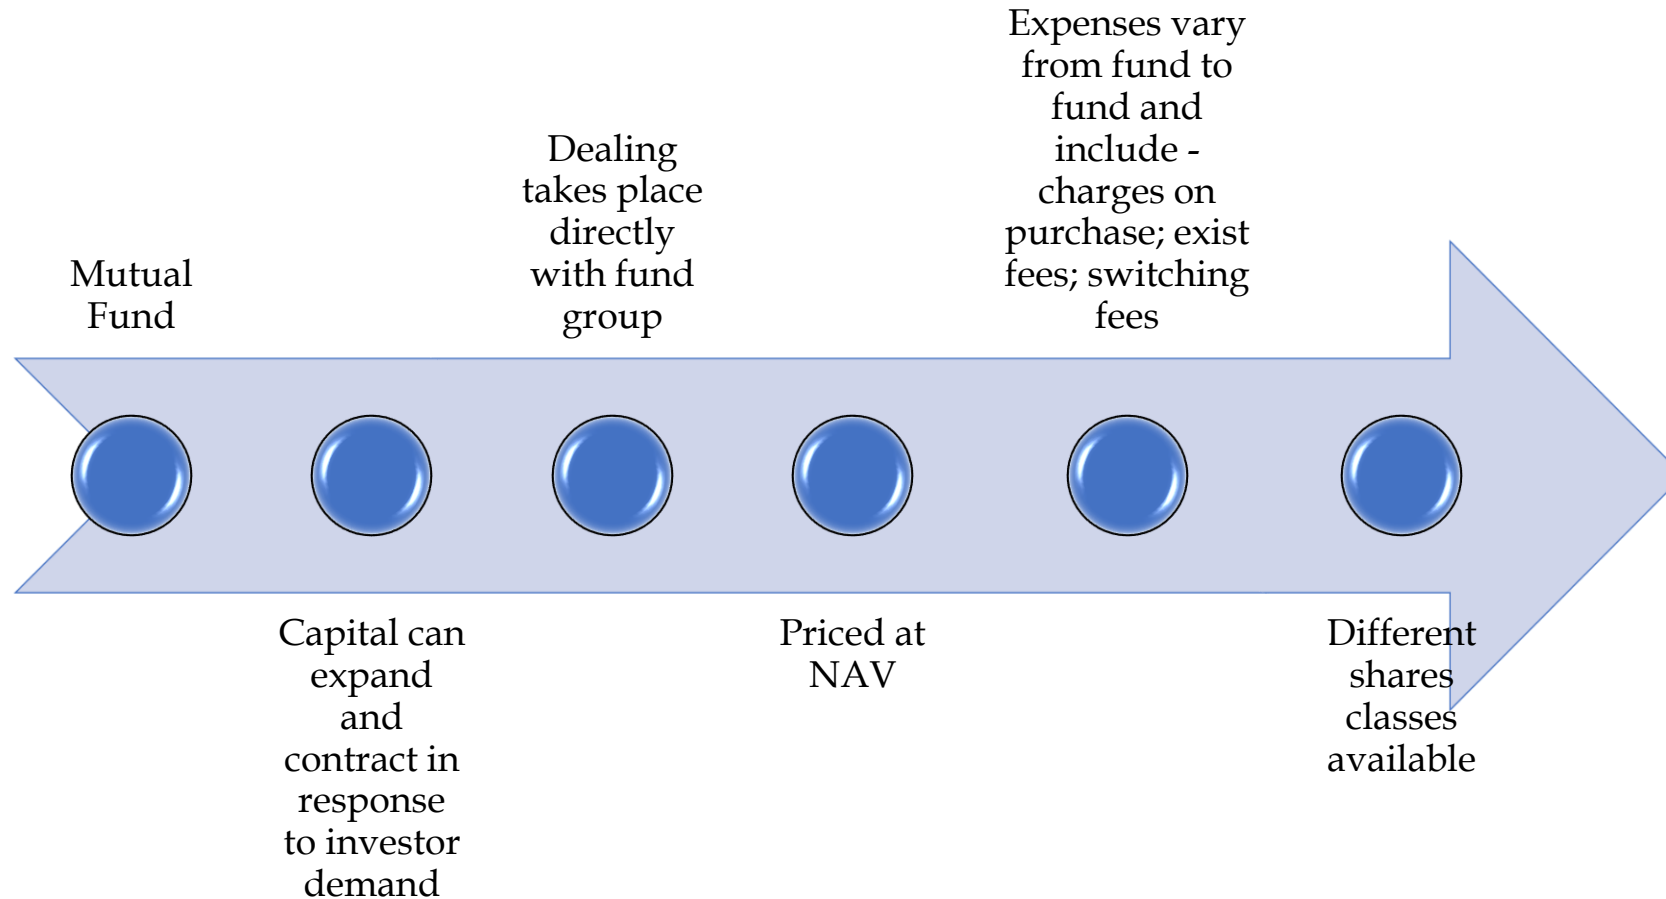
Mutual Fund

Capital can expand and contract in response to investor demand

Dealing takes place directly with fund group

Priced at NAV

Expenses vary from fund to fund and include - charges on purchase; exist fees; switching fees

Different shares classes available